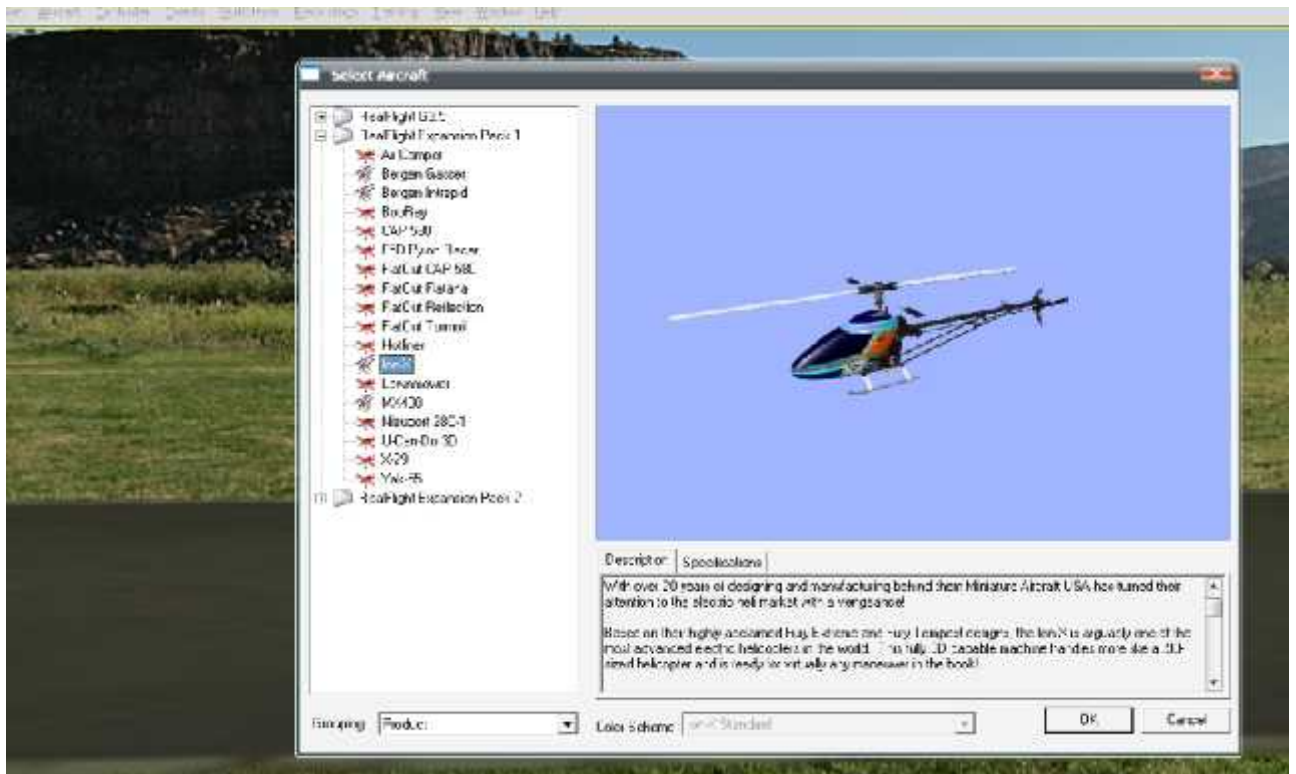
Select Aircraft

RealFlight G3.5
RealFlight Expansion Pack 1
Air Camper
Bergen Gasser
Bergen Intrepid
BouRay
CAP 580
EFD Pylon Racer
FlatOut CAP 580
FlatOut Flatana
FlatOut Reflection
FlatOut Tummel
Hotliner
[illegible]
Lawnmower
MX400
Nieuport 28C-1
U-Can-Do 3D
X-29
Yak-55
RealFlight Expansion Pack 2

Description | Specifications

With over 20 years of designing and manufacturing behind them Miniature Aircraft USA has turned their attention to the electric heli market with a vengeance!

Based on their highly acclaimed Fury Extreme and Fury Tempest designs, the Ion-X is arguably one of the most advanced electric helicopters in the world. This fully 3D capable machine handles more like a 30+ sized helicopter and is ready for virtually any maneuver in the book!

Grouping: Product

Color Scheme: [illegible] Standard

OK

Cancel